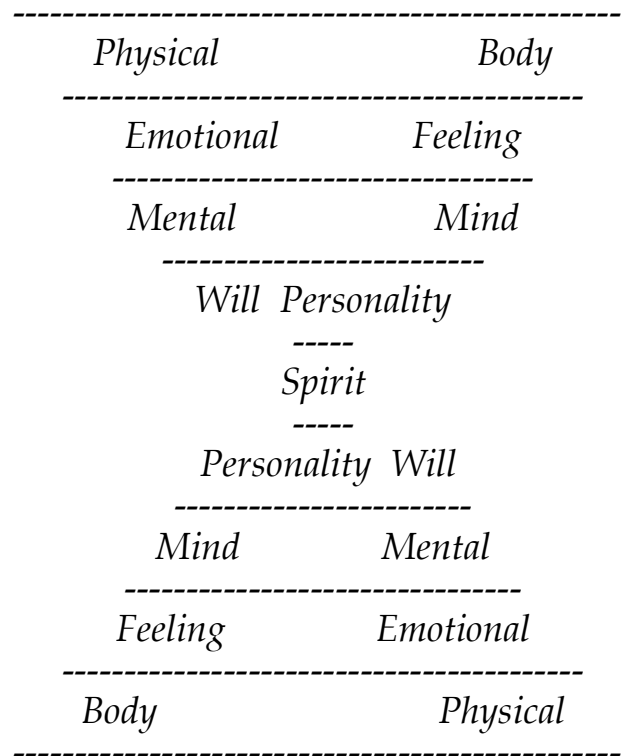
------------------------------------------------
Physical Body
------------------------------------------
Emotional Feeling
----------------------------------
Mental Mind
--------------------------
Will Personality
-----
Spirit
-----
Personality Will
------------------------
Mind Mental
-------------------------------
Feeling Emotional
------------------------------------------
Body Physical
------------------------------------------------